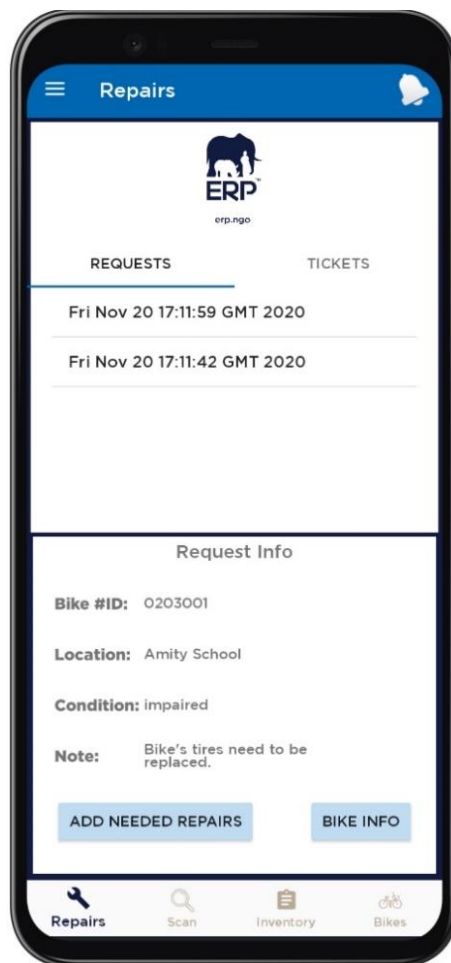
Repairs

ERP™

erp.ngo

REQUESTS

TICKETS

Fri Nov 20 17:11:59 GMT 2020

Fri Nov 20 17:11:42 GMT 2020

Request Info

Bike #ID: 0203001

Location: Amity School

Condition: impaired

Note: Bike's tires need to be replaced.

ADD NEEDED REPAIRS

BIKE INFO

Repairs

Scan

Inventory

Bikes